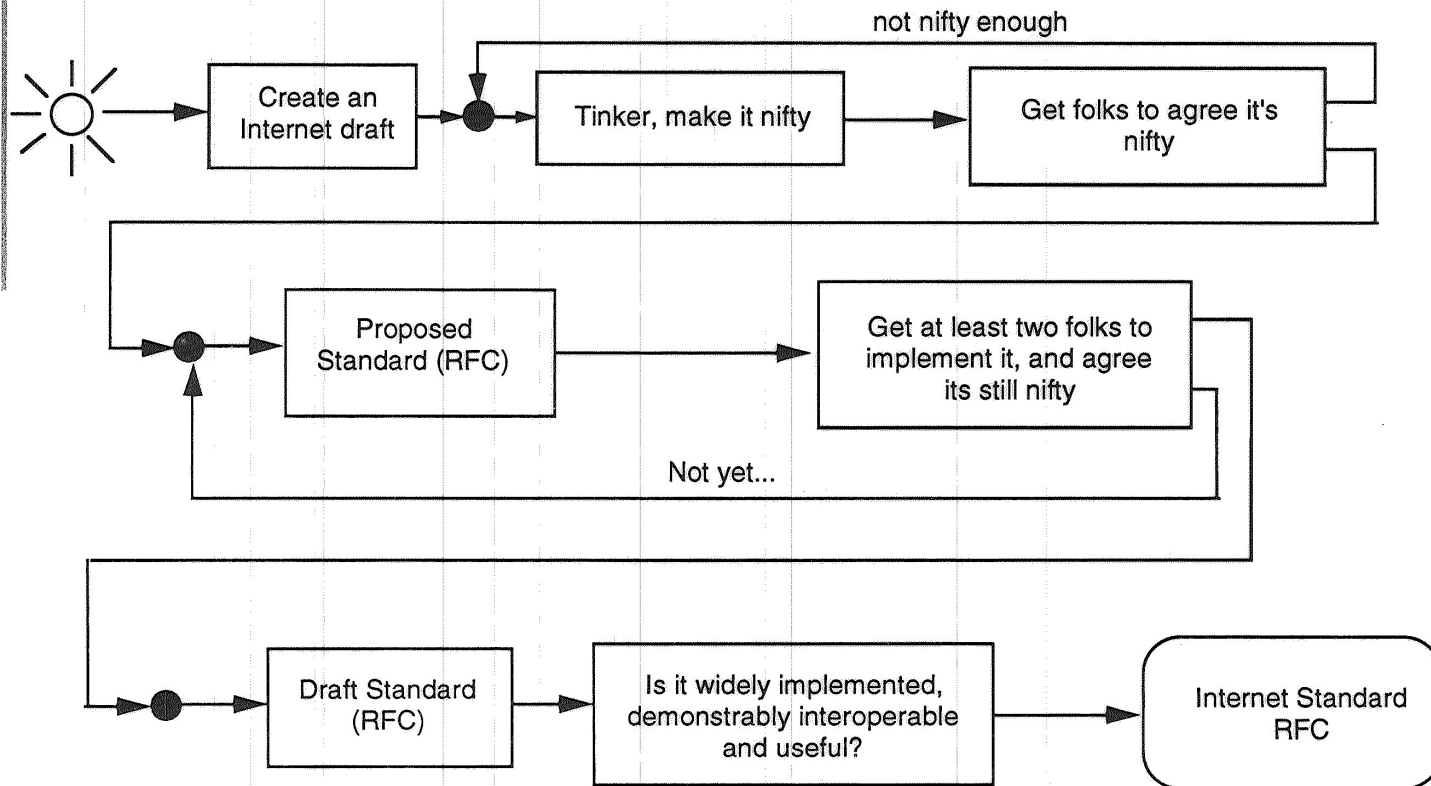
not nifty enough

Create an Internet draft

Tinker, make it nifty

Get folks to agree it's nifty

Proposed Standard (RFC)

Get at least two folks to implement it, and agree its still nifty

Not yet...

Draft Standard (RFC)

Is it widely implemented, demonstrably interoperable and useful?

Internet Standard RFC